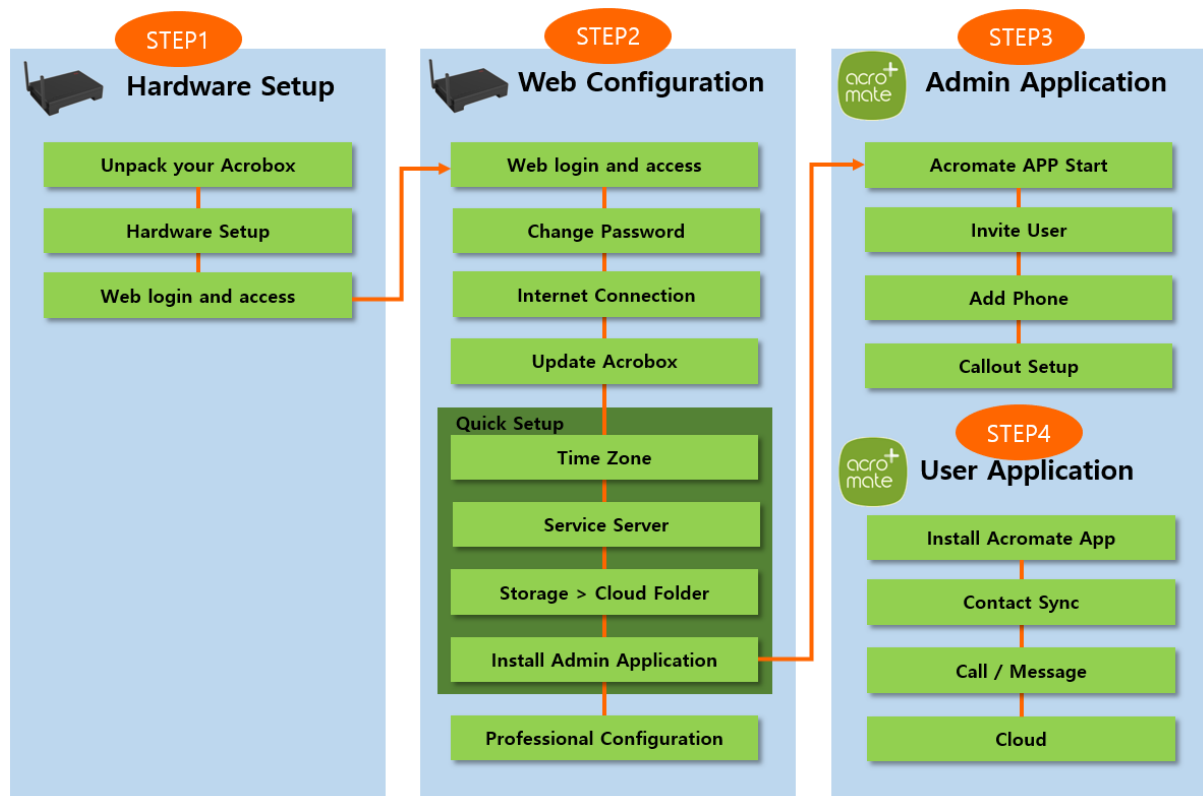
STEP1

Hardware Setup

Unpack your Acrobox

Hardware Setup

Web login and access

STEP2

Web Configuration

Web login and access

Change Password

Internet Connection

Update Acrobox

Quick Setup

Time Zone

Service Server

Storage > Cloud Folder

Install Admin Application

Professional Configuration

STEP3

acro mate +

Admin Application

Acromate APP Start

Invite User

Add Phone

Callout Setup

STEP4

acro mate +

User Application

Install Acromate App

Contact Sync

Call / Message

Cloud